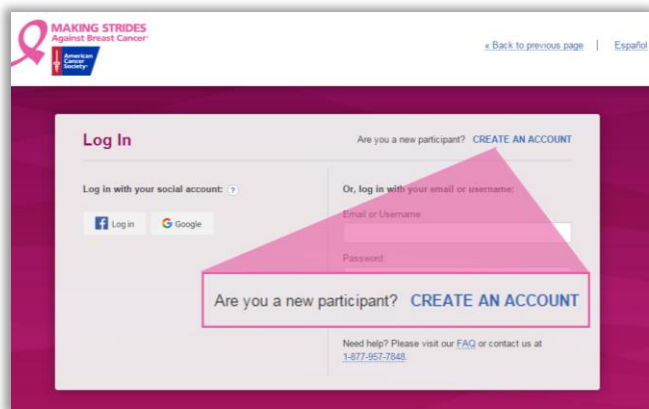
MAKING STRIDES
Against Breast Cancer

American Cancer Society

« Back to previous page | Español

Log In

Are you a new participant? CREATE AN ACCOUNT

Log in with your social account: ?

Log in

Google

Or, log in with your email or username:

Email or Username:

Password:

Are you a new participant? CREATE AN ACCOUNT

Need help? Please visit our FAQ or contact us at 1-877-957-7848.